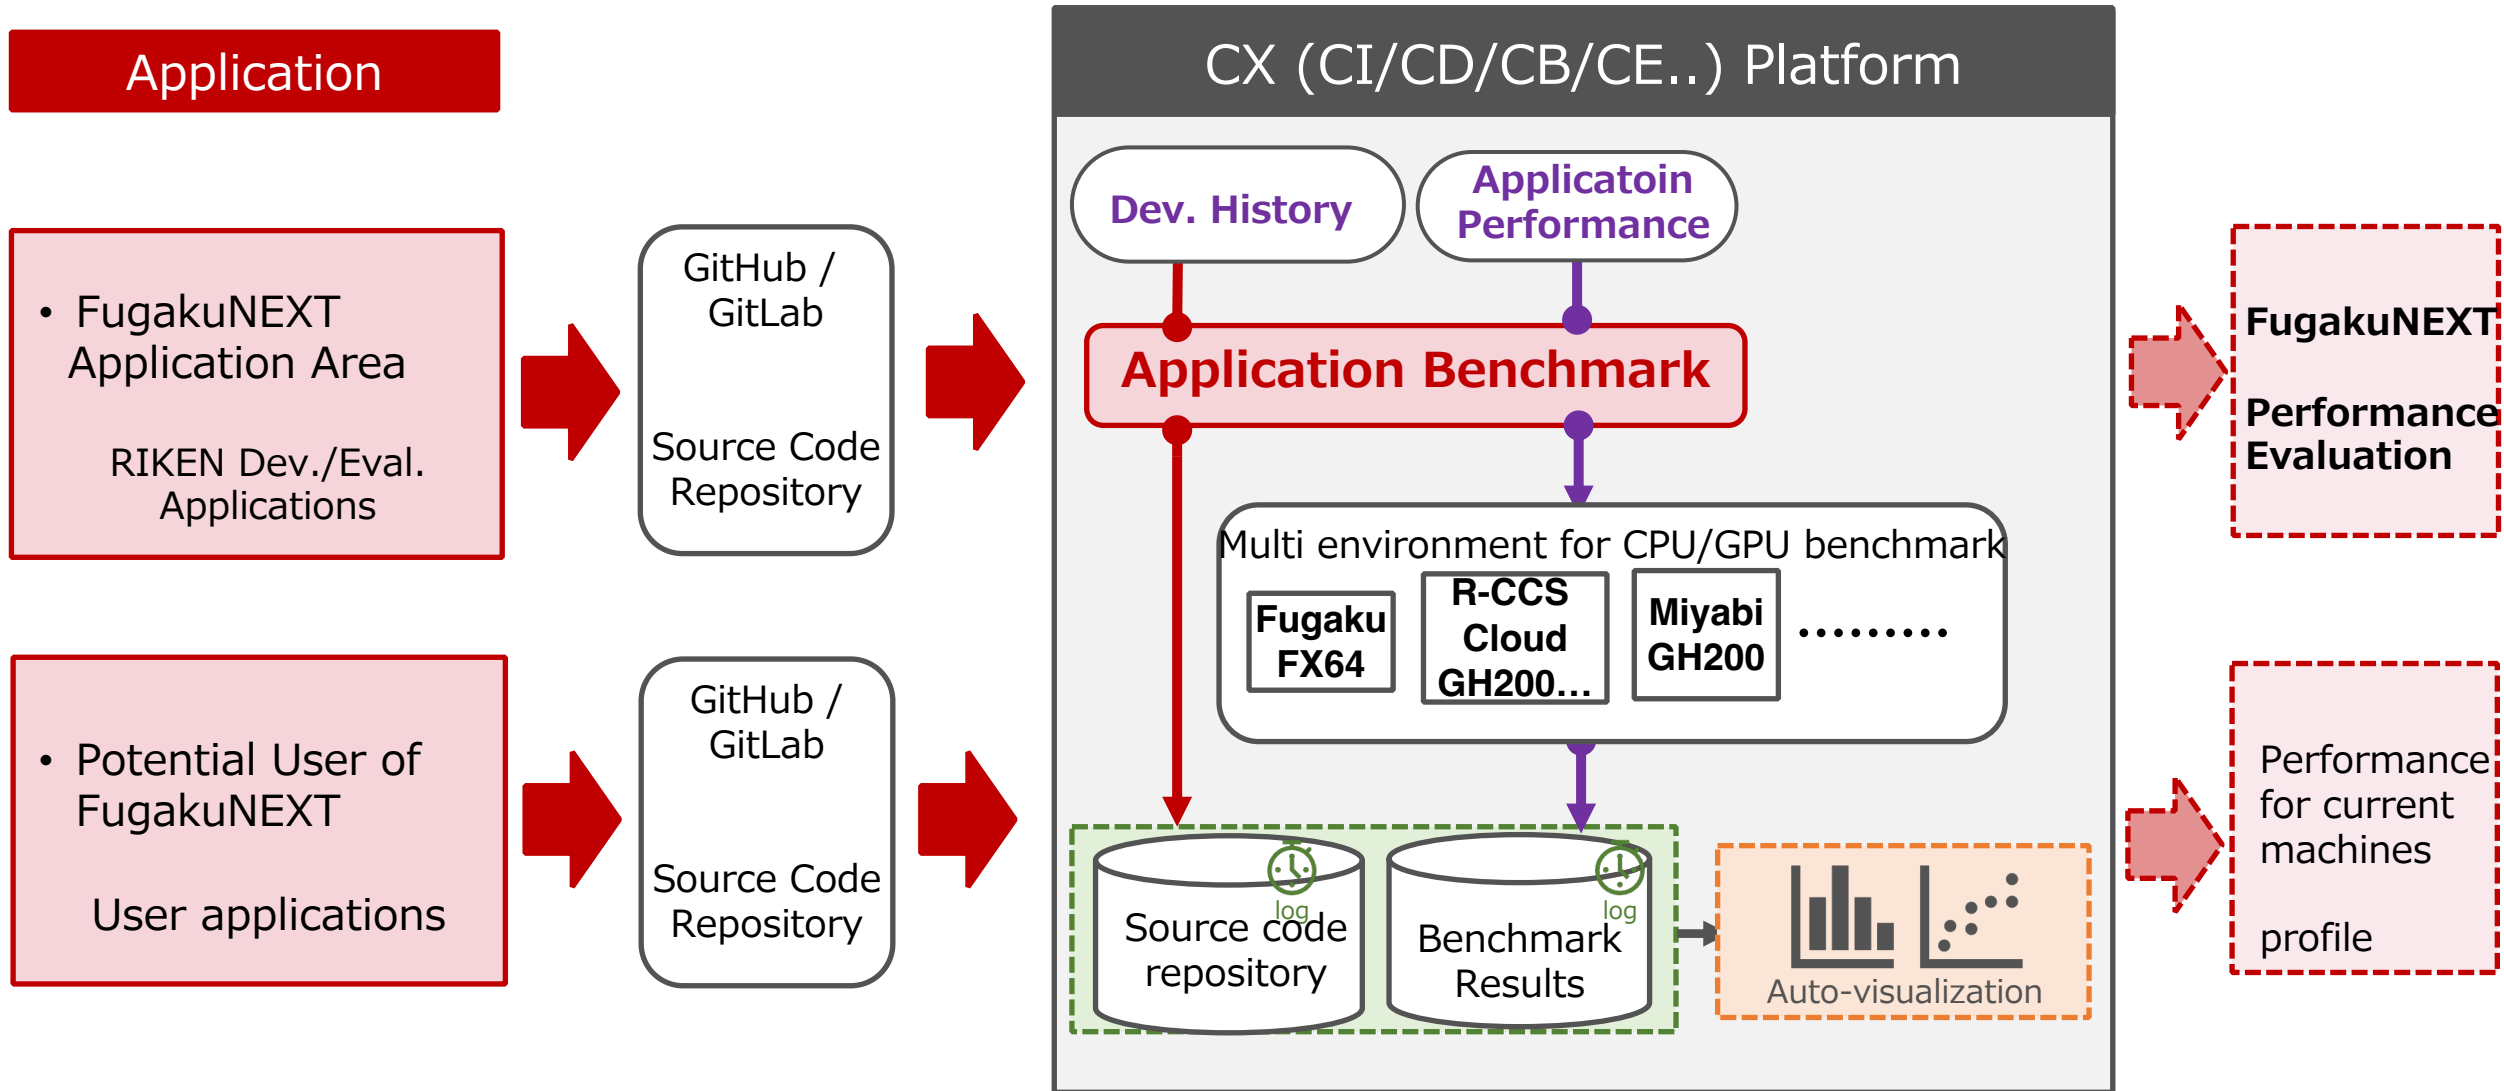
Application

• FugakuNEXT Application Area

RIKEN Dev./Eval. Applications

GitHub / GitLab

Source Code Repository

• Potential User of FugakuNEXT

User applications

GitHub / GitLab

Source Code Repository

CX (CI/CD/CB/CE..) Platform

Dev. History

Applicatoin Performance

Application Benchmark

Multi environment for CPU/GPU benchmark

Fugaku FX64

R-CCS Cloud GH200…

Miyabi GH200

………

log

Source code repository

log

Benchmark Results

Auto-visualization

FugakuNEXT

Performance Evaluation

Performance for current machines

profile